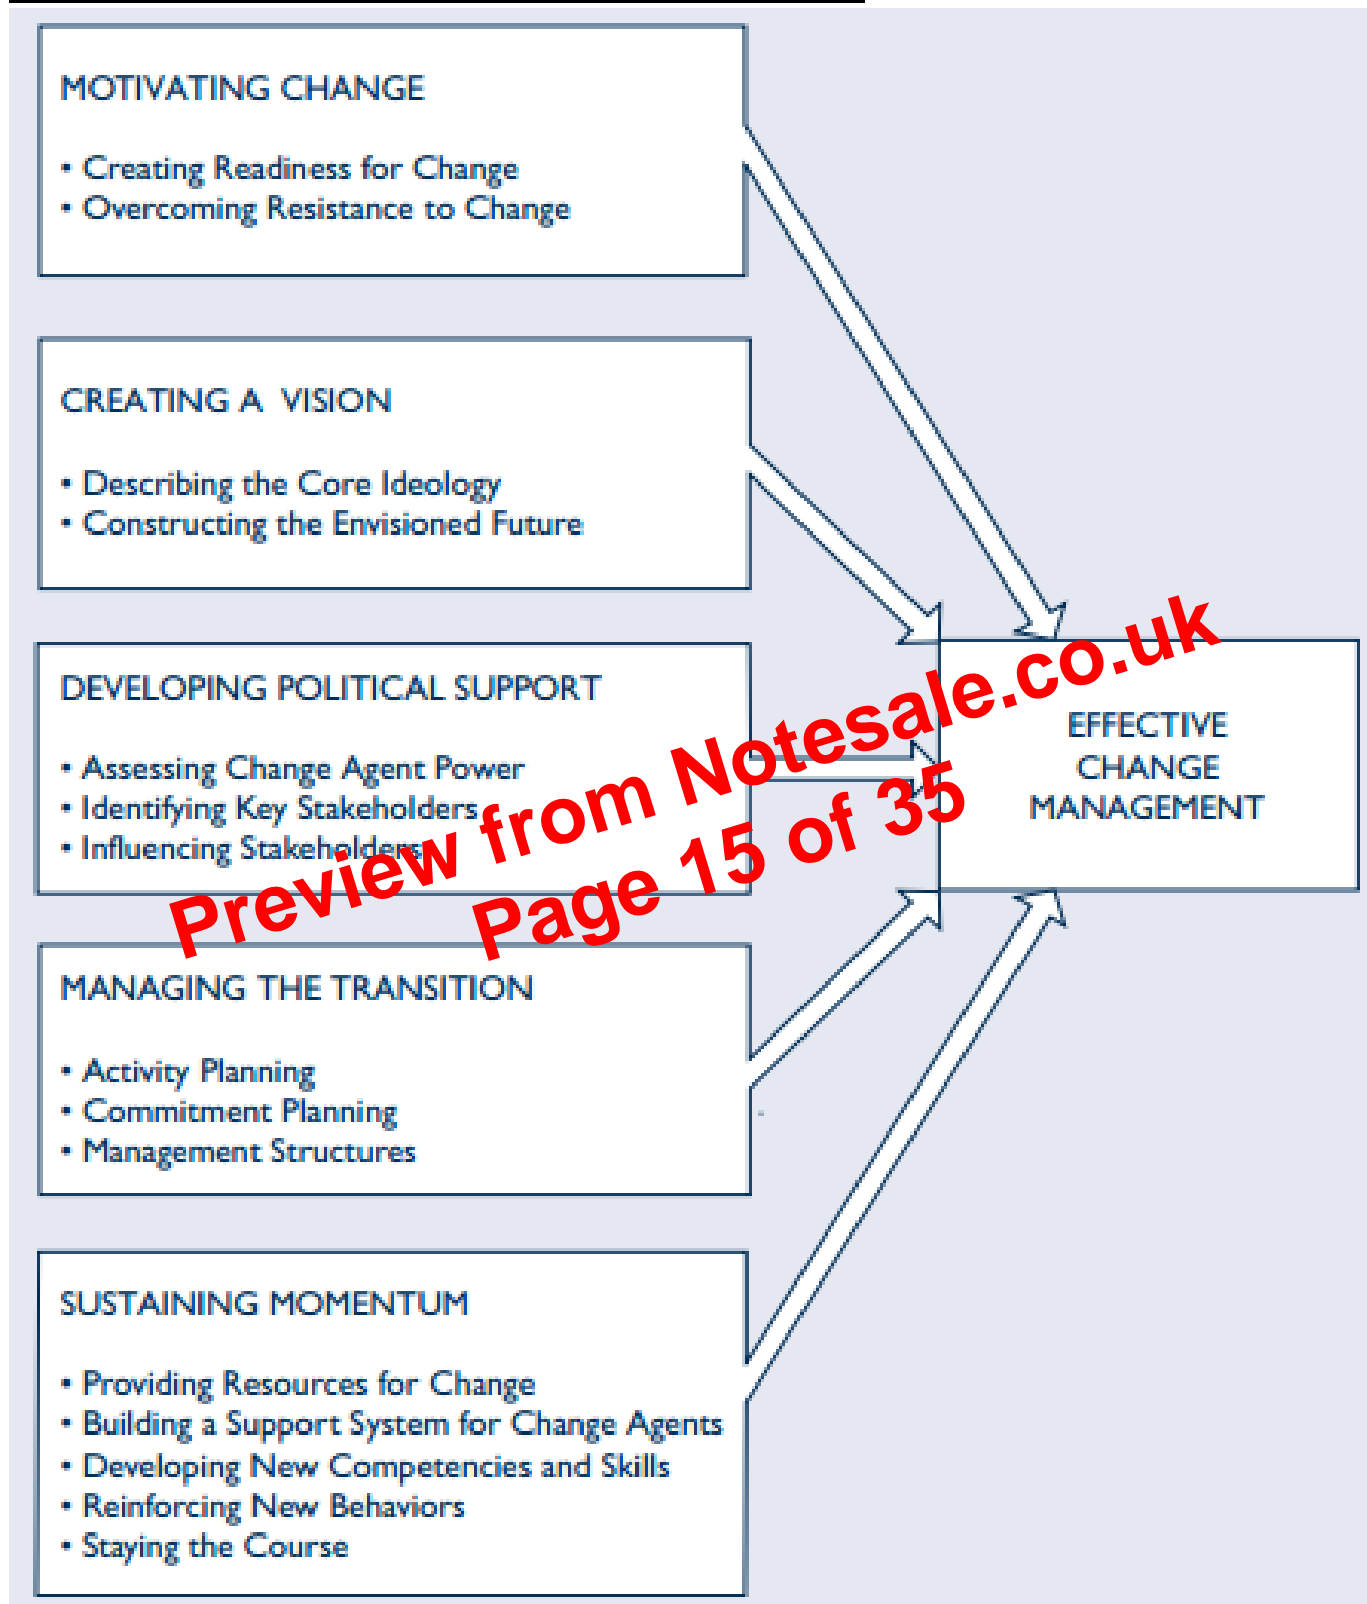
MOTIVATING CHANGE

• Creating Readiness for Change
• Overcoming Resistance to Change

CREATING A VISION

• Describing the Core Ideology
• Constructing the Envisioned Future

DEVELOPING POLITICAL SUPPORT

• Assessing Change Agent Power
• Identifying Key Stakeholders
• Influencing Stakeholders

MANAGING THE TRANSITION

• Activity Planning
• Commitment Planning
• Management Structures

SUSTAINING MOMENTUM

• Providing Resources for Change
• Building a Support System for Change Agents
• Developing New Competencies and Skills
• Reinforcing New Behaviors
• Staying the Course

EFFECTIVE CHANGE MANAGEMENT

Preview from Notesale.co.uk
Page 15 of 35